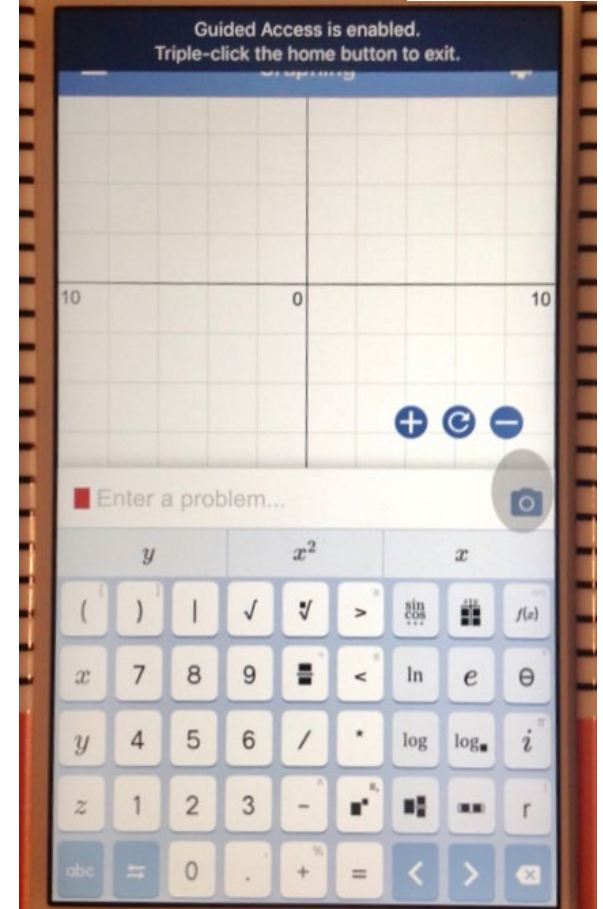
Guided Access is enabled.
Triple-click the home button to exit.

Graphing

10
0
10

Enter a problem...

$y$
$x^2$
$x$

( ) | √ ∛ > sin cos $f(x)$
$x$ 7 8 9 < ln $e$ θ
$y$ 4 5 6 / · log log $i$
$z$ 1 2 3 − r
abc 0 . + = < >